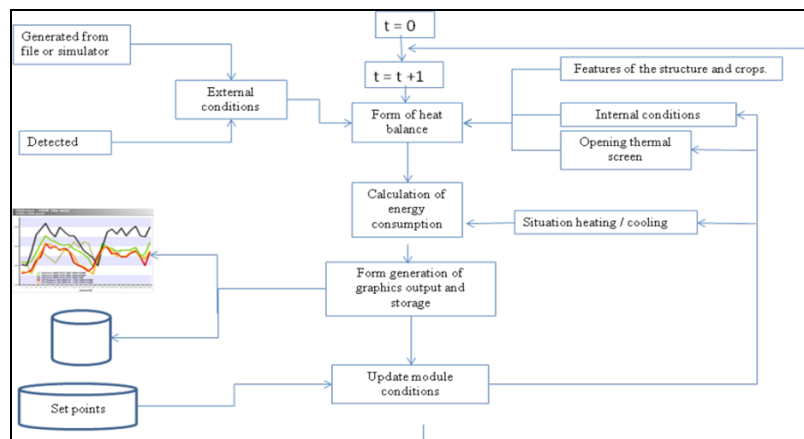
Generated from file or simulator

t = 0

t = t +1

External conditions

Features of the structure and crops.

Form of heat balance

Internal conditions

Detected

Opening thermal screen

Calculation of energy consumption

Situation heating / cooling

Form generation of graphics output and storage

Update module conditions

Set points